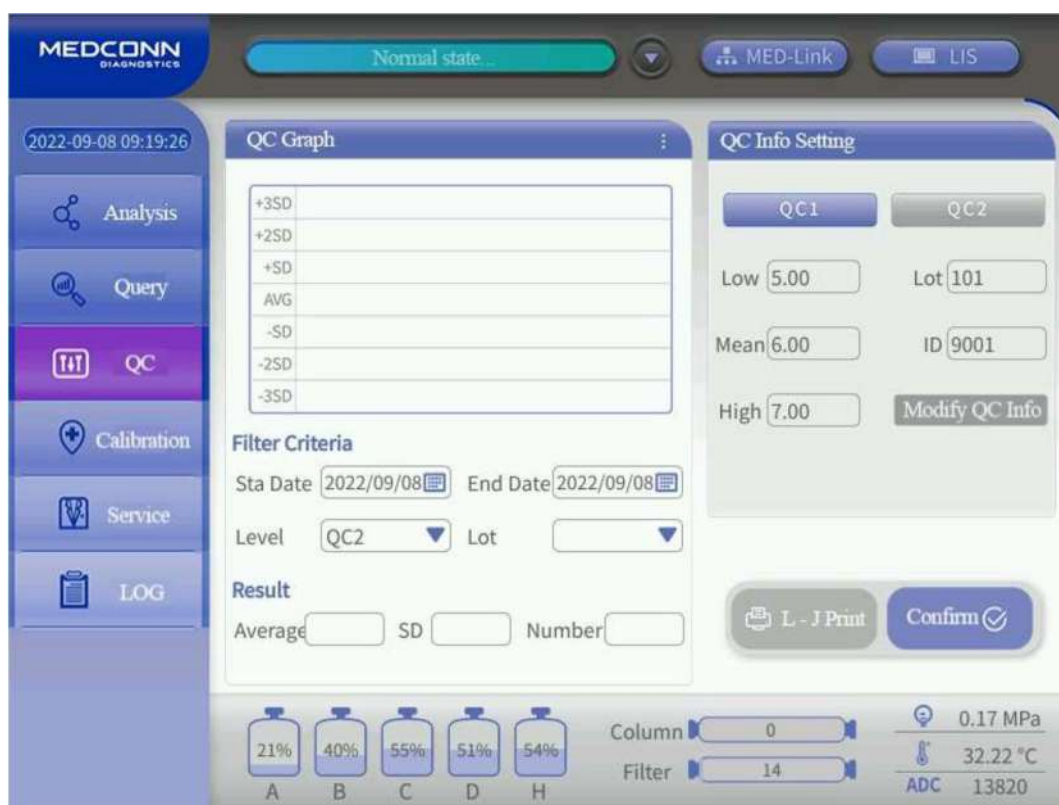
MEDCONN
DIAGNOSTICS

Normal state...

MED-Link

LIS

2022-09-08 09:19:26

Analysis

Query

QC

Calibration

Service

LOG

QC Graph

+3SD
+2SD
+SD
AVG
-SD
-2SD
-3SD

Filter Criteria

Sta Date 2022/09/08 End Date 2022/09/08

Level QC2 Lot

Result

Average SD Number

QC Info Setting

QC1 QC2

Low 5.00 Lot 101

Mean 6.00 ID 9001

High 7.00 Modify QC Info

L - J Print

Confirm

21% 40% 55% 51% 54%
A B C D H

Column 0

Filter 14

0.17 MPa

32.22 °C

ADC 13820